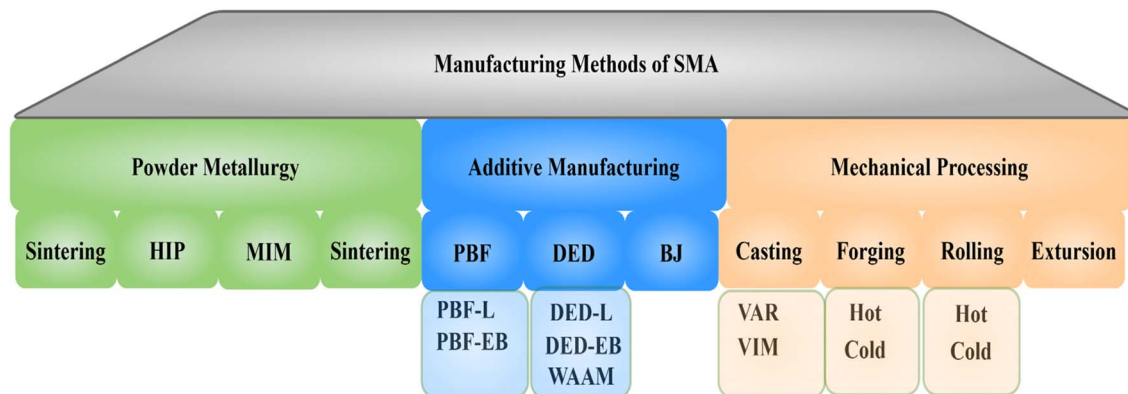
Manufacturing Methods of SMA

Powder Metallurgy

Sintering

HIP

MIM

Sintering

Additive Manufacturing

PBF

PBF-L
PBF-EB

DED

DED-L
DED-EB
WAAM

BJ

Mechanical Processing

Casting

VAR
VIM

Forging

Hot
Cold

Rolling

Hot
Cold

Extursion